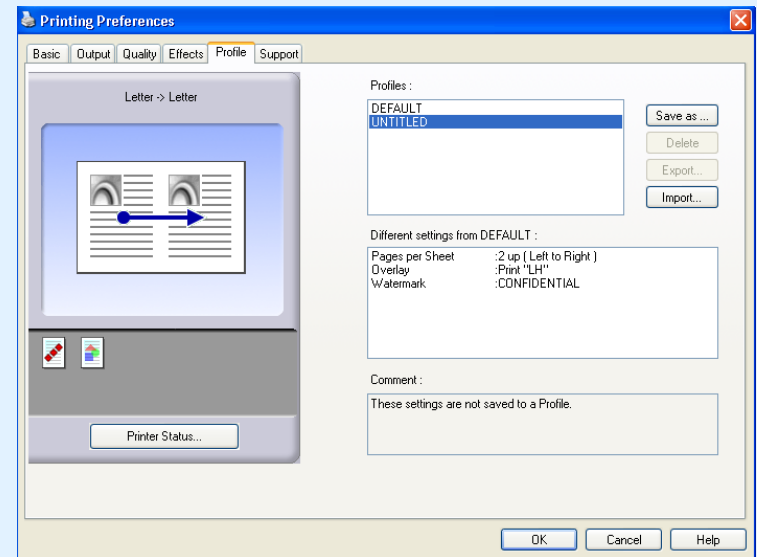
Printing Preferences

Basic Output Quality Effects Profile Support

Letter -> Letter

Printer Status...

Profiles :

DEFAULT
UNTITLED

Save as ...
Delete
Export...
Import...

Different settings from DEFAULT :

Pages per Sheet :2 up ( Left to Right )
Overlay :Print "LH"
Watermark :CONFIDENTIAL

Comment :

These settings are not saved to a Profile.

OK Cancel Help